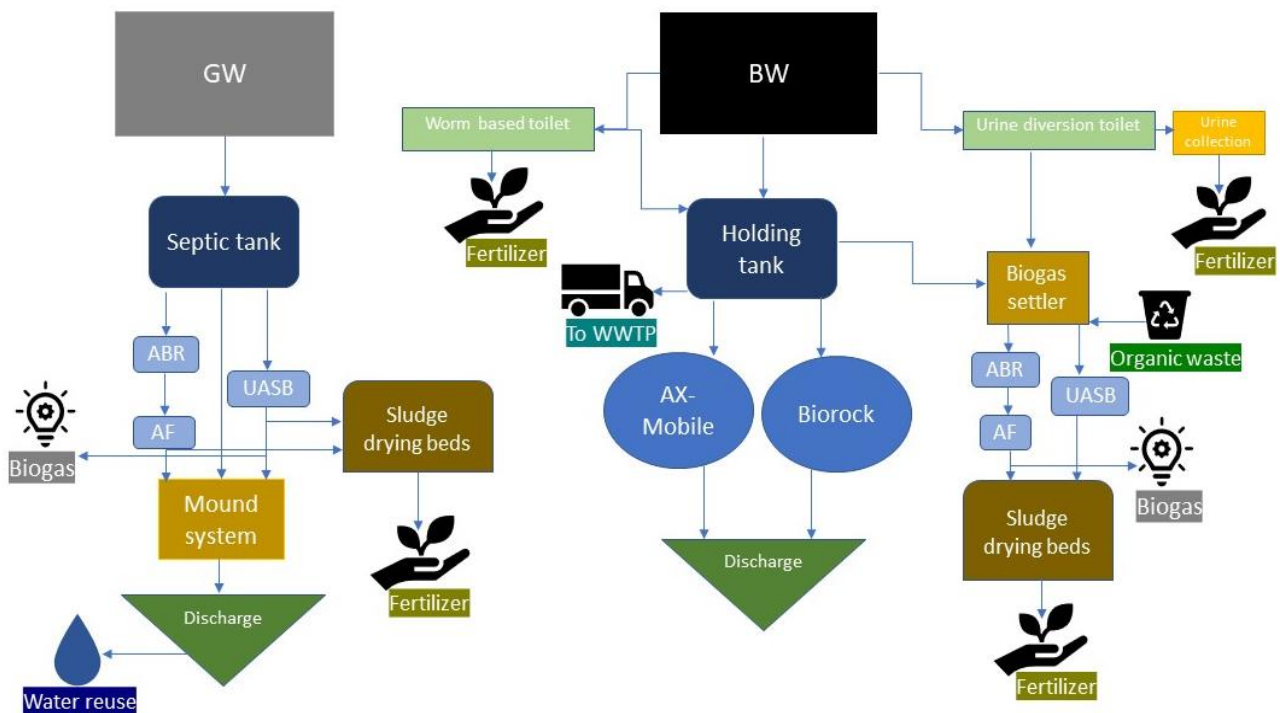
GW

Septic tank

ABR

AF

UASB

Biogas

Mound system

Sludge drying beds

Fertilizer

Discharge

Water reuse

BW

Worm based toilet

Fertilizer

Holding tank

To WWTP

AX-Mobile

Biorock

Discharge

Urine diversion toilet

Urine collection

Fertilizer

Biogas settler

Organic waste

ABR

UASB

AF

Biogas

Sludge drying beds

Fertilizer